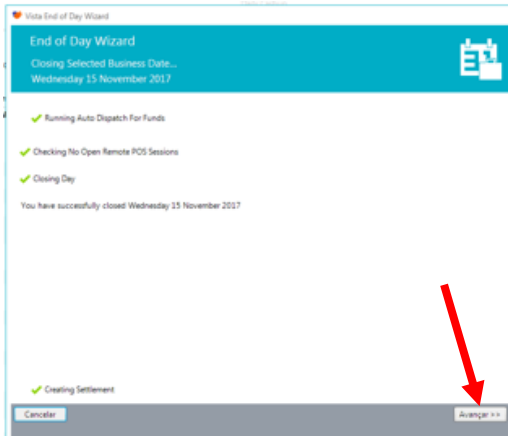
Vista End of Day Wizard

End of Day Wizard

Closing Selected Business Date...
Wednesday 15 November 2017

Running Auto Dispatch For Funds

Checking No Open Remote POS Sessions

Closing Day

You have successfully closed Wednesday 15 November 2017

Creating Settlement

Cancelar

Avançar >>